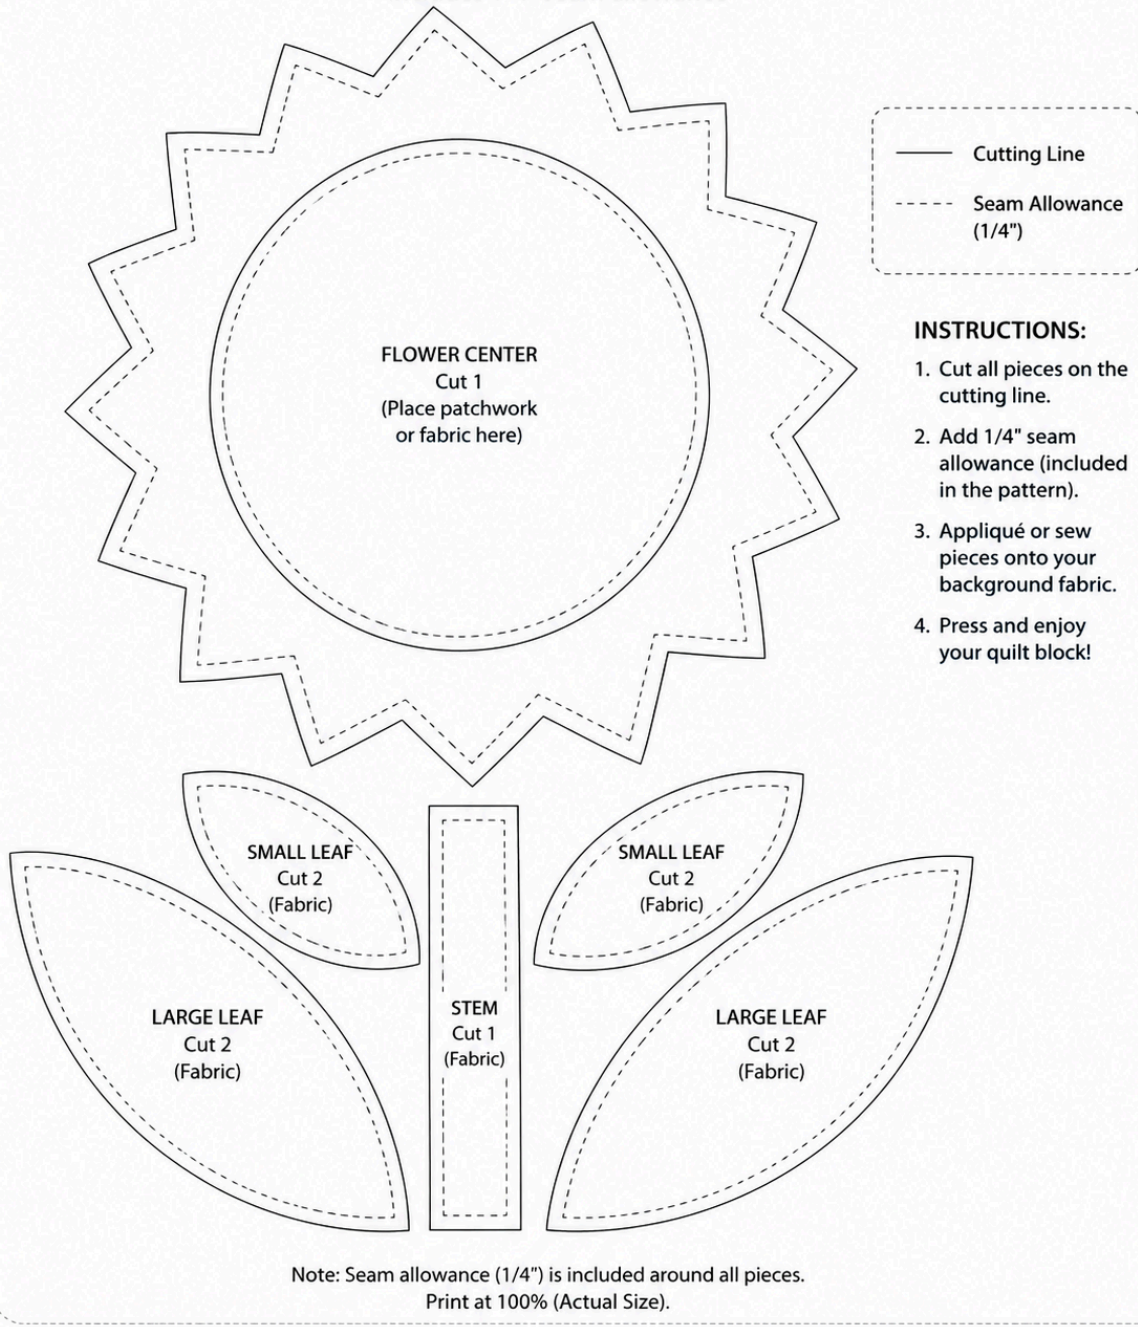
Cutting Line

Seam Allowance (1/4")

INSTRUCTIONS:

1. Cut all pieces on the cutting line.

2. Add 1/4" seam allowance (included in the pattern).

3. Appliqué or sew pieces onto your background fabric.

4. Press and enjoy your quilt block!

FLOWER CENTER
Cut 1
(Place patchwork or fabric here)

SMALL LEAF
Cut 2
(Fabric)

SMALL LEAF
Cut 2
(Fabric)

LARGE LEAF
Cut 2
(Fabric)

STEM
Cut 1
(Fabric)

LARGE LEAF
Cut 2
(Fabric)

Note: Seam allowance (1/4") is included around all pieces.
Print at 100% (Actual Size).